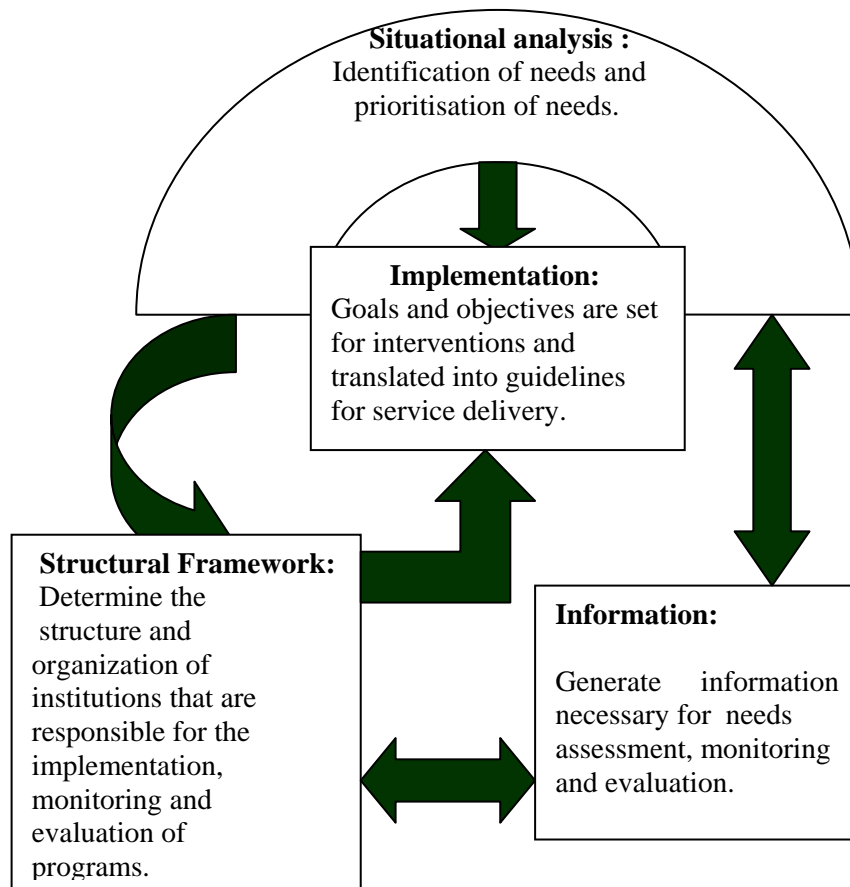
Situational analysis :
Identification of needs and prioritisation of needs.

Implementation:
Goals and objectives are set for interventions and translated into guidelines for service delivery.

Structural Framework:
Determine the structure and organization of institutions that are responsible for the implementation, monitoring and evaluation of programs.

Information:

Generate information necessary for needs assessment, monitoring and evaluation.